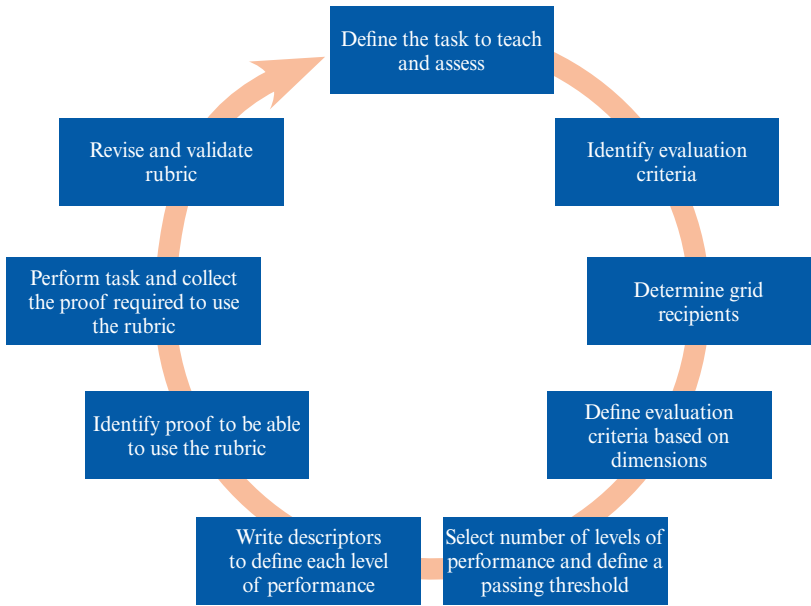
Define the task to teach and assess

Identify evaluation criteria

Determine grid recipients

Define evaluation criteria based on dimensions

Select number of levels of performance and define a passing threshold

Write descriptors to define each level of performance

Identify proof to be able to use the rubric

Perform task and collect the proof required to use the rubric

Revise and validate rubric